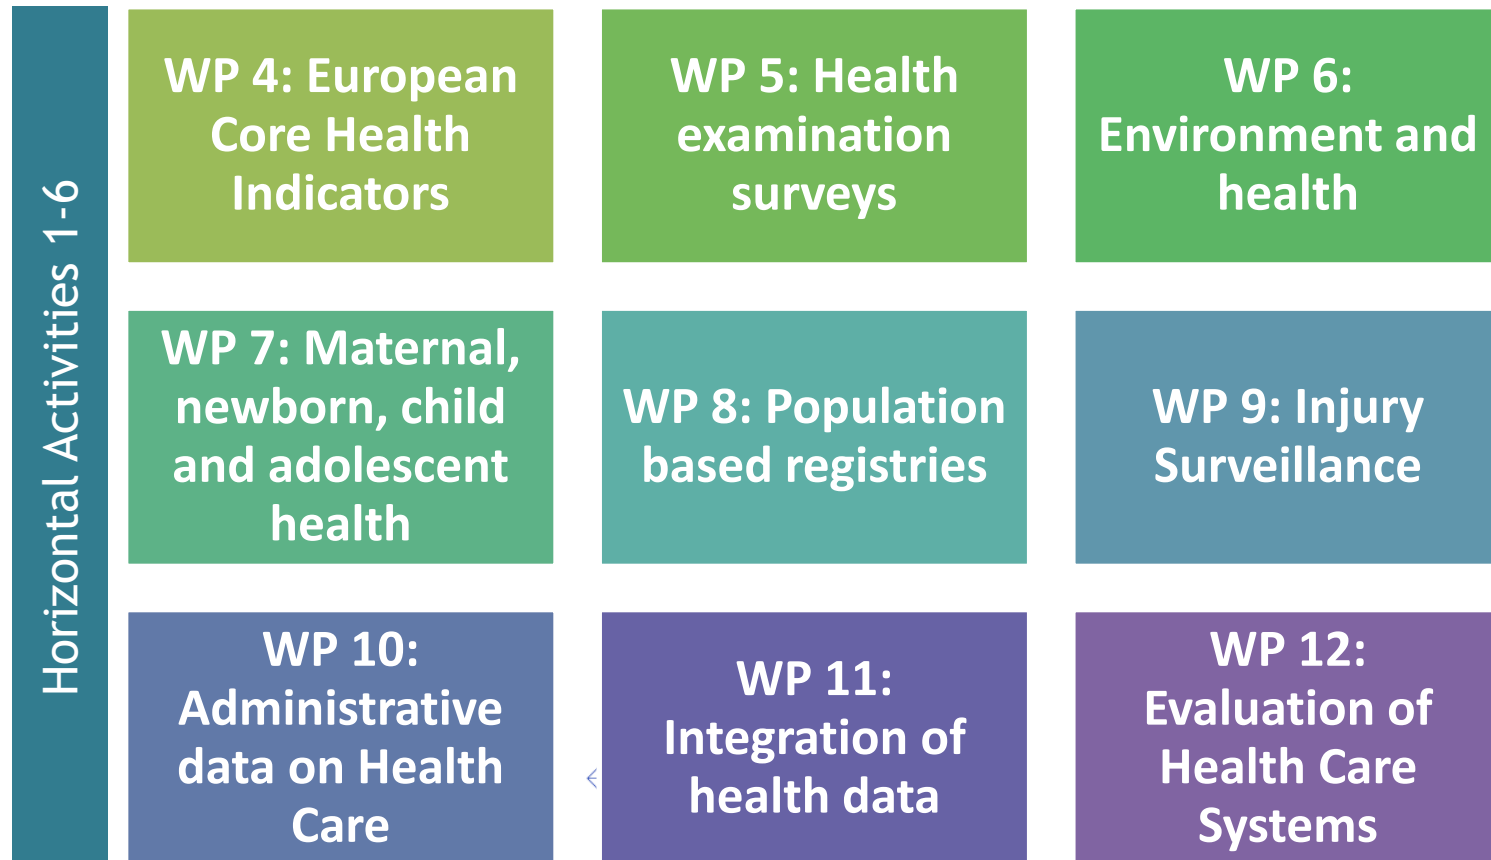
Horizontal Activities 1-6

WP 4: European Core Health Indicators

WP 5: Health examination surveys

WP 6: Environment and health

WP 7: Maternal, newborn, child and adolescent health

WP 8: Population based registries

WP 9: Injury Surveillance

WP 10: Administrative data on Health Care

WP 11: Integration of health data

WP 12: Evaluation of Health Care Systems